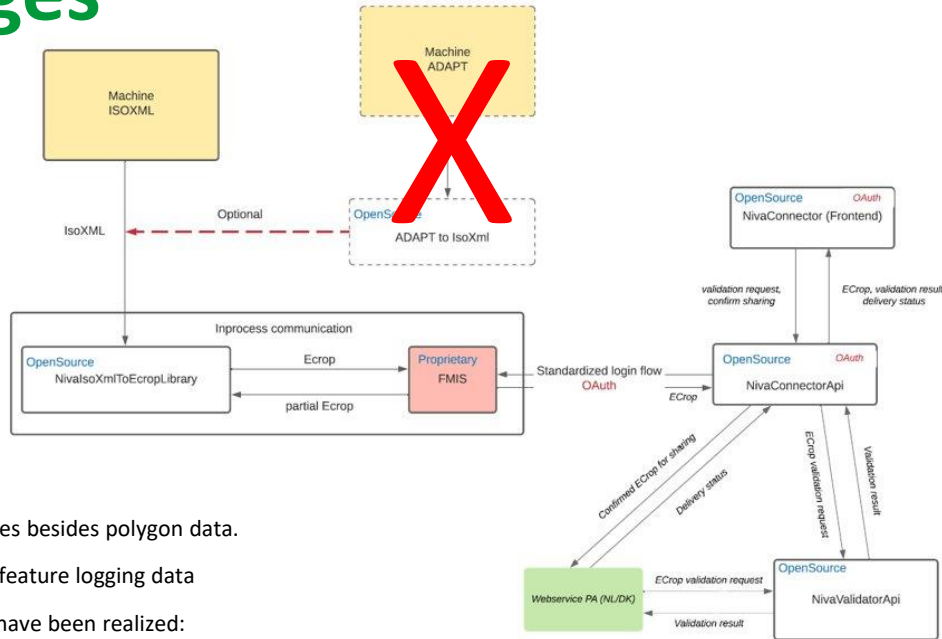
ges

Machine ISOXML

Machine ADAPT

IsoXML

Optional

OpenSource ADAPT to IsoXml

OpenSource OAuth NivaConnector (Frontend)

validation request, confirm sharing

ECrop, validation result delivery status

Inprocess communication

OpenSource NivaIsoXmlToEcropLibrary

Ecrop

partial Ecrop

Proprietary FMIS

Standardized login flow OAuth

ECrop

OpenSource OAuth NivaConnectorApi

Confirmed ECrop for sharing

Delivery status

ECrop validation request

Validation result

es besides polygon data.

feature logging data

have been realized:

Webservice PA (NL/DK)

ECrop validation request

Validation result

OpenSource NivaValidatorApi